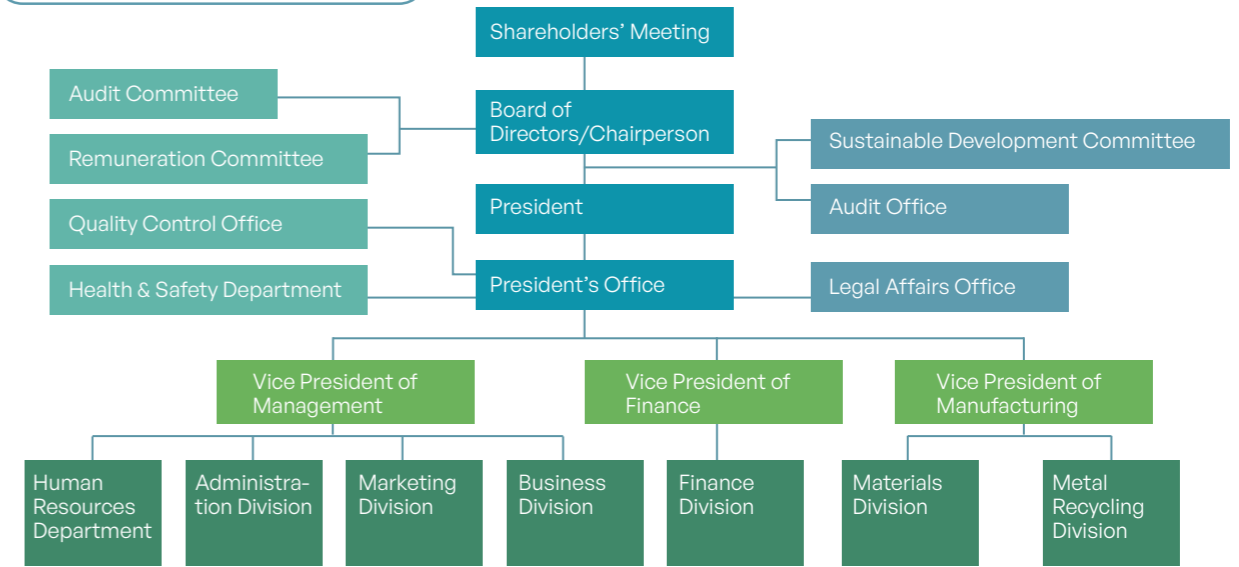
Shareholders' Meeting

Audit Committee

Board of Directors/Chairperson

Remuneration Committee

Sustainable Development Committee

President

Audit Office

Quality Control Office

Health & Safety Department

President's Office

Legal Affairs Office

Vice President of Management

Vice President of Finance

Vice President of Manufacturing

Human Resources Department

Administration Division

Marketing Division

Business Division

Finance Division

Materials Division

Metal Recycling Division